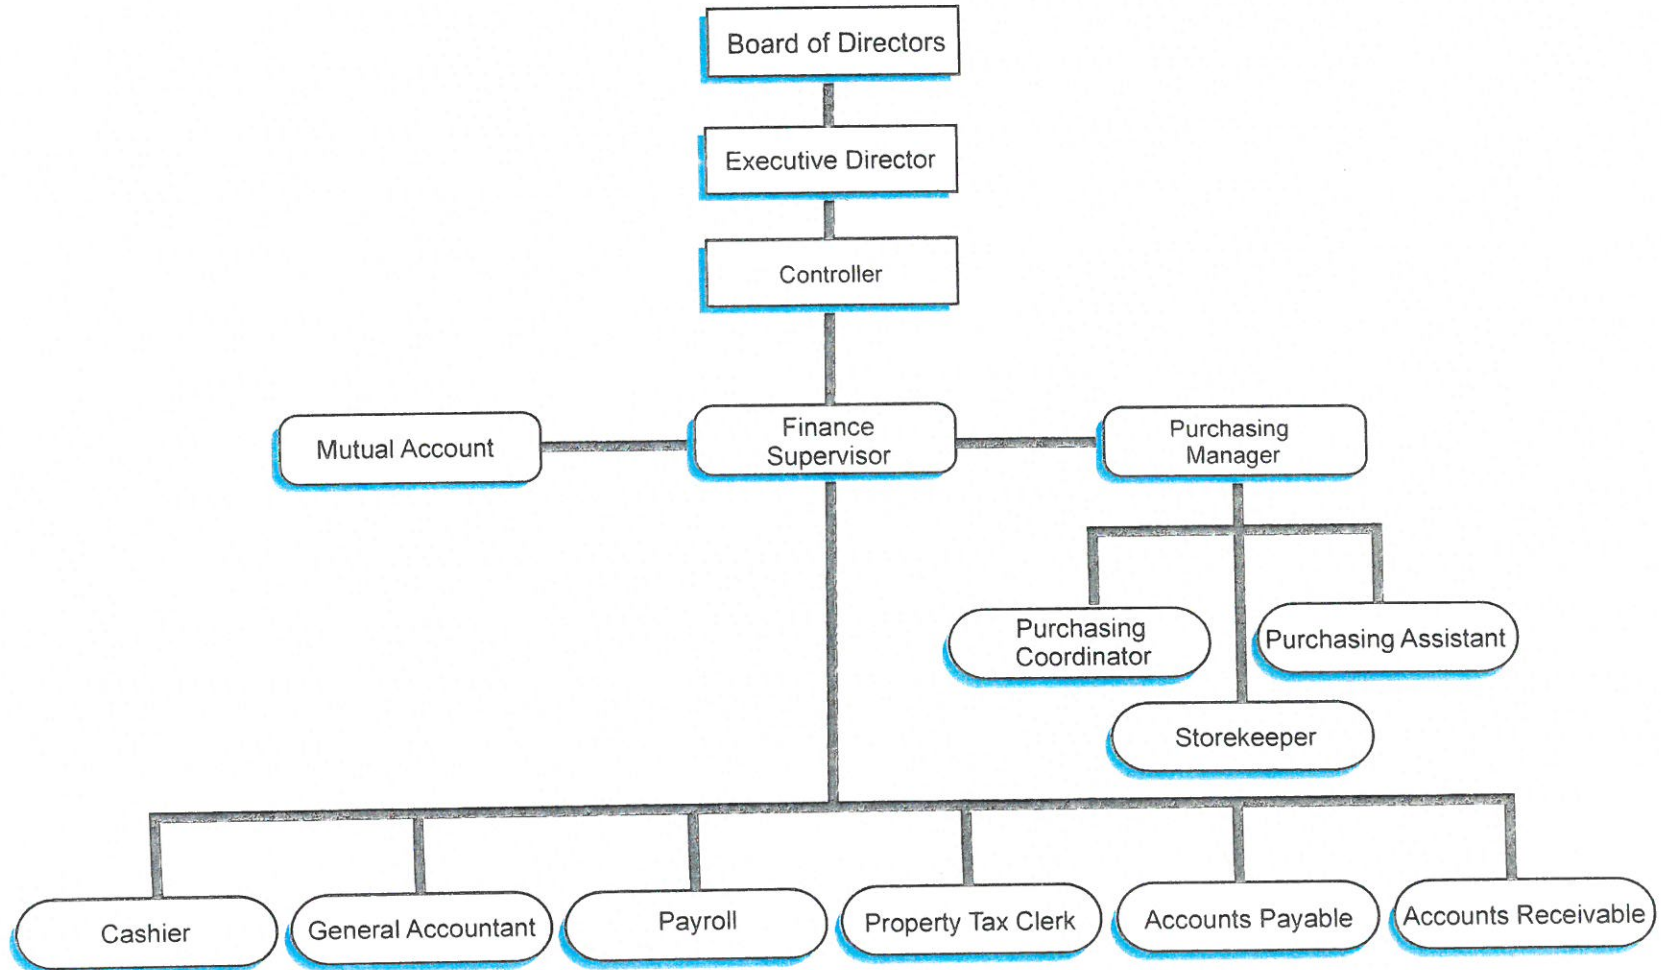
Board of Directors

Executive Director

Controller

Mutual Account

Finance Supervisor

Purchasing Manager

Purchasing Coordinator

Purchasing Assistant

Storekeeper

Cashier

General Accountant

Payroll

Property Tax Clerk

Accounts Payable

Accounts Receivable